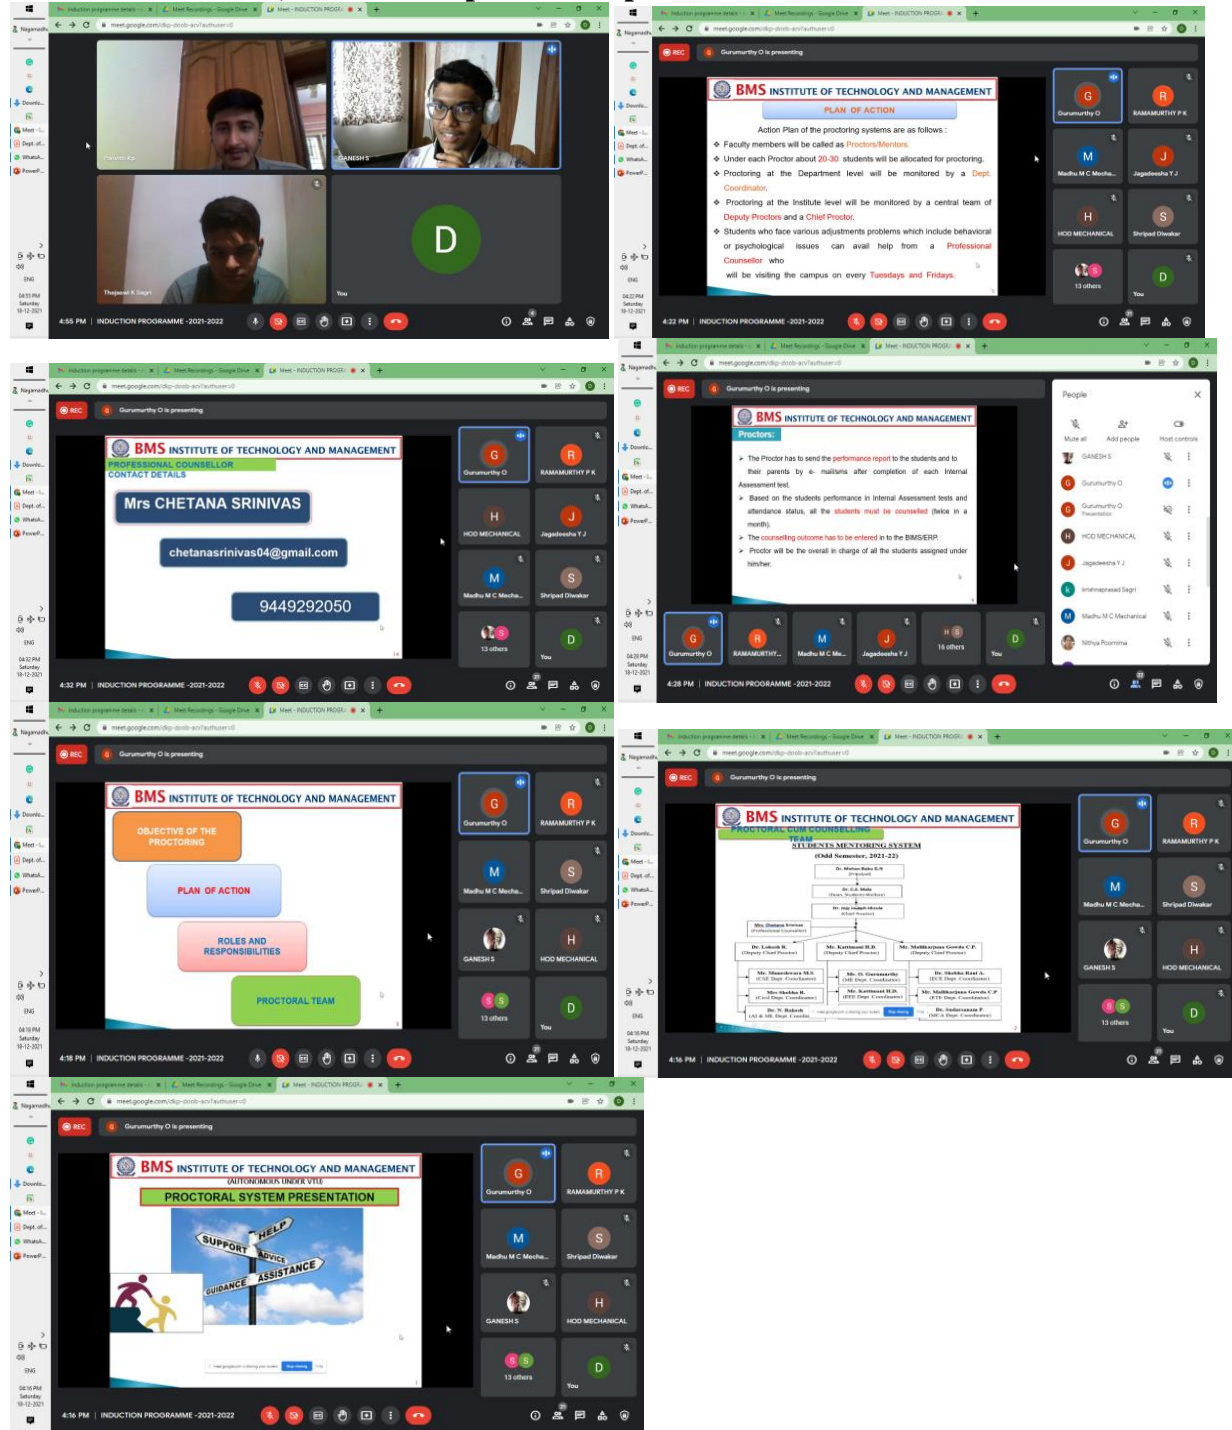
Induction programme details · Meet Recordings - Google Drive · Meet - INDUCTION PROGRA

meet.google.com/dkp-doob-acv?authuser=0

Ganesh S

Thejaswi K Sagri

You

D

4:55 PM | INDUCTION PROGRAMME -2021-2022

REC

Gurumurthy O is presenting

BMS INSTITUTE OF TECHNOLOGY AND MANAGEMENT

PLAN OF ACTION

Action Plan of the proctoring systems are as follows :

❖ Faculty members will be called as Proctors/Mentors.

❖ Under each Proctor about 20-30 students will be allocated for proctoring.

❖ Proctoring at the Department level will be monitored by a Dept. Coordinator.

❖ Proctoring at the Institute level will be monitored by a central team of Deputy Proctors and a Chief Proctor.

❖ Students who face various adjustments problems which include behavioral or psychological issues can avail help from a Professional Counsellor who will be visiting the campus on every Tuesdays and Fridays.

Gurumurthy O

RAMAMURTHY P K

Madhu M C Mecha...

Jagadeesha Y J

HOD MECHANICAL

Shripad Diwakar

13 others

You

4:22 PM | INDUCTION PROGRAMME -2021-2022

BMS INSTITUTE OF TECHNOLOGY AND MANAGEMENT

PROFESSIONAL COUNSELLOR

CONTACT DETAILS

Mrs CHETANA SRINIVAS

chetanasrinivas04@gmail.com

9449292050

4:32 PM | INDUCTION PROGRAMME -2021-2022

BMS INSTITUTE OF TECHNOLOGY AND MANAGEMENT

Proctors:

➢ The Proctor has to send the performance report to the students and to their parents by e- mail/sms after completion of each Internal Assessment test.

➢ Based on the students performance in Internal Assessment tests and attendance status, all the students must be counselled (twice in a month).

➢ The counselling outcome has to be entered in to the BIMS/ERP.

➢ Proctor will be the overall in charge of all the students assigned under him/her.

People

Mute all

Add people

Host controls

GANESH S

Gurumurthy O

Gurumurthy O
Presentation

HOD MECHANICAL

Jagadeesha Y J

krishnaprasad Sagri

Madhu M C Mechanical

Nithya Poornima

16 others

4:28 PM | INDUCTION PROGRAMME -2021-2022

BMS INSTITUTE OF TECHNOLOGY AND MANAGEMENT

OBJECTIVE OF THE PROCTORING

PLAN OF ACTION

ROLES AND RESPONSIBILITIES

PROCTORAL TEAM

GANESH S

4:18 PM | INDUCTION PROGRAMME -2021-2022

BMS INSTITUTE OF TECHNOLOGY AND MANAGEMENT

PROCTORAL CUM COUNSELLING TEAM

STUDENTS MENTORING SYSTEM

(Odd Semester, 2021-22)

4:16 PM | INDUCTION PROGRAMME -2021-2022

BMS INSTITUTE OF TECHNOLOGY AND MANAGEMENT

(AUTONOMOUS UNDER VTU)

PROCTORAL SYSTEM PRESENTATION

HELP

SUPPORT

ADVICE

GUIDANCE

ASSISTANCE

Stop sharing

4:16 PM | INDUCTION PROGRAMME -2021-2022